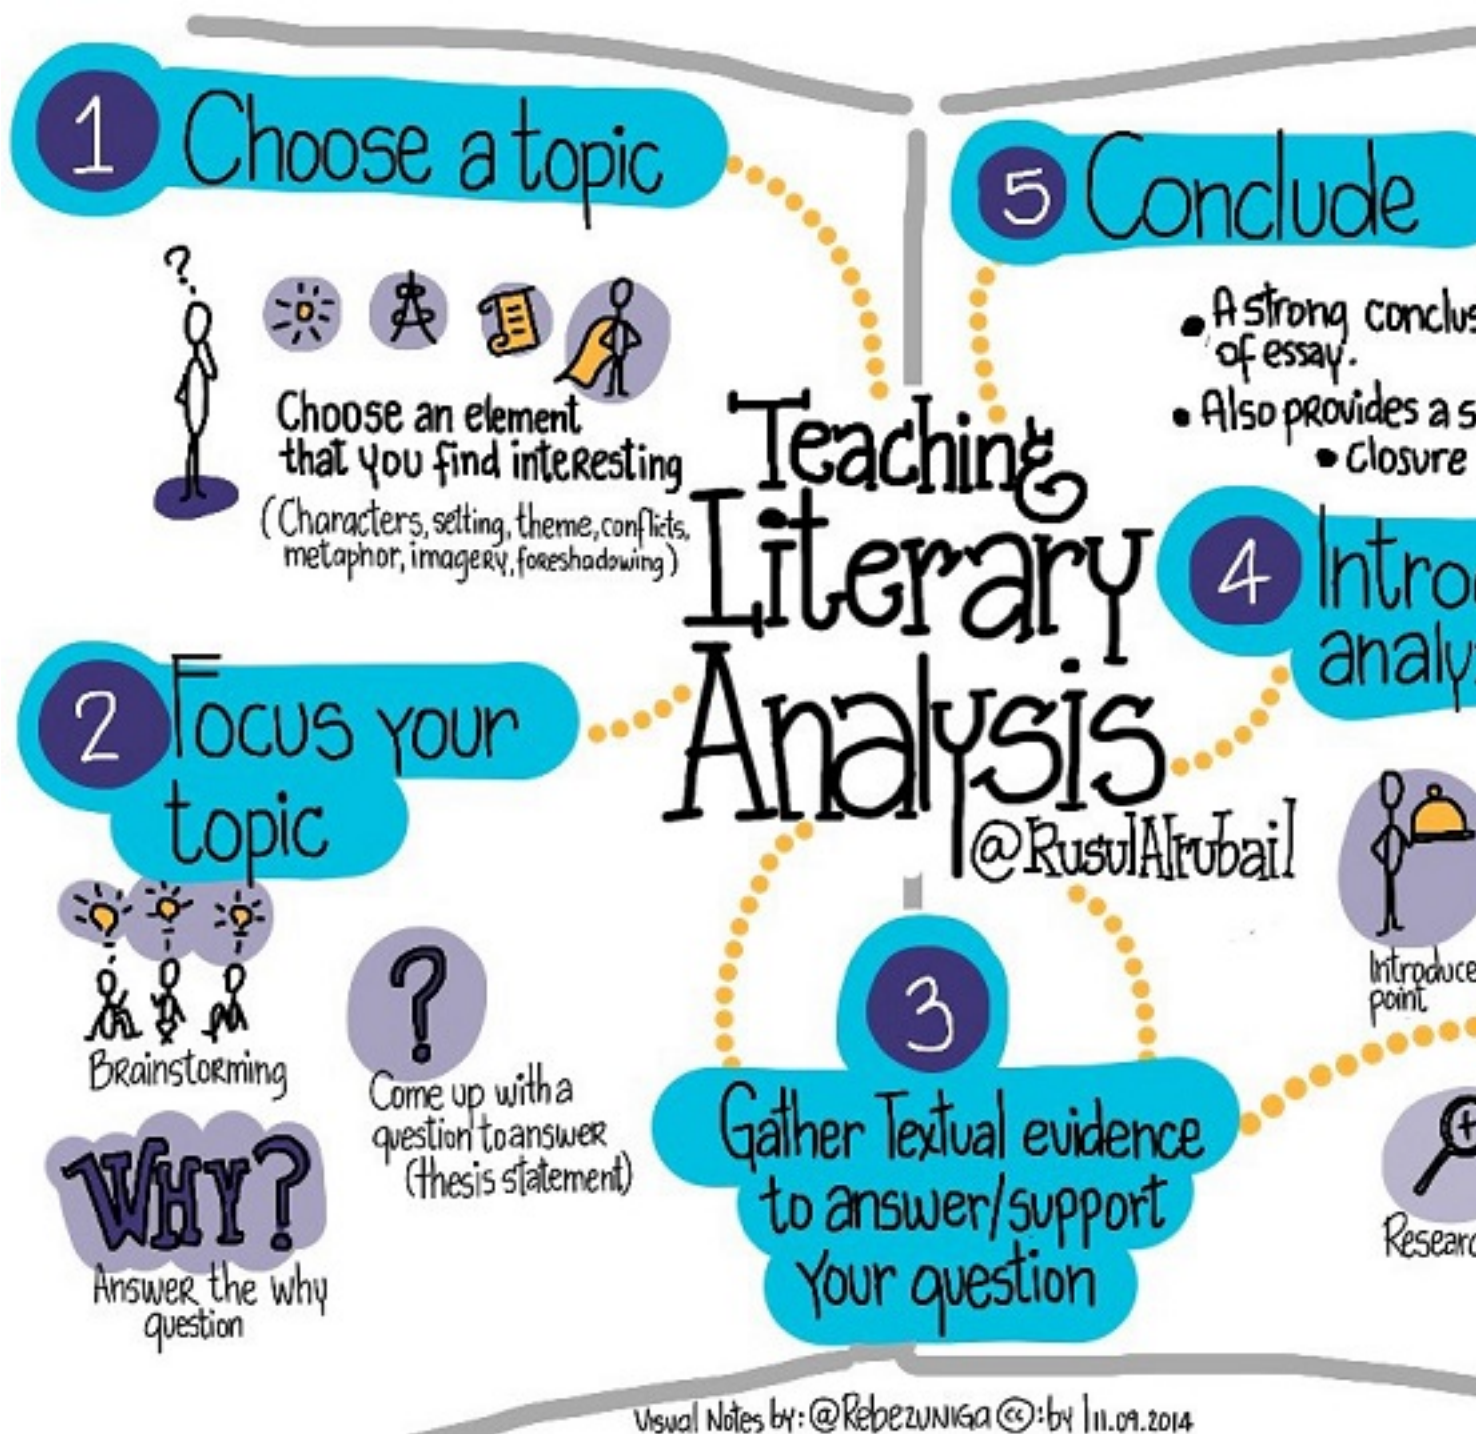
1 Choose a topic

?

Choose an element that you find interesting (Characters, setting, theme, conflicts, metaphor, imagery, foreshadowing)

2 Focus your topic

Brainstorming

WHY?

Answer the why question

Come up with a question to answer (thesis statement)

Teaching Literary Analysis
@RusulAlrubail

3

Gather Textual evidence to answer/support Your question

5 Conclude

• A strong conclus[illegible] of essay.
• Also provides a s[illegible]
• Closure

4 Intro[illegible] analy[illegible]

Introduce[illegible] point

Researc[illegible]

Visual Notes by: @Rebezuniga cc:by 11.09.2014